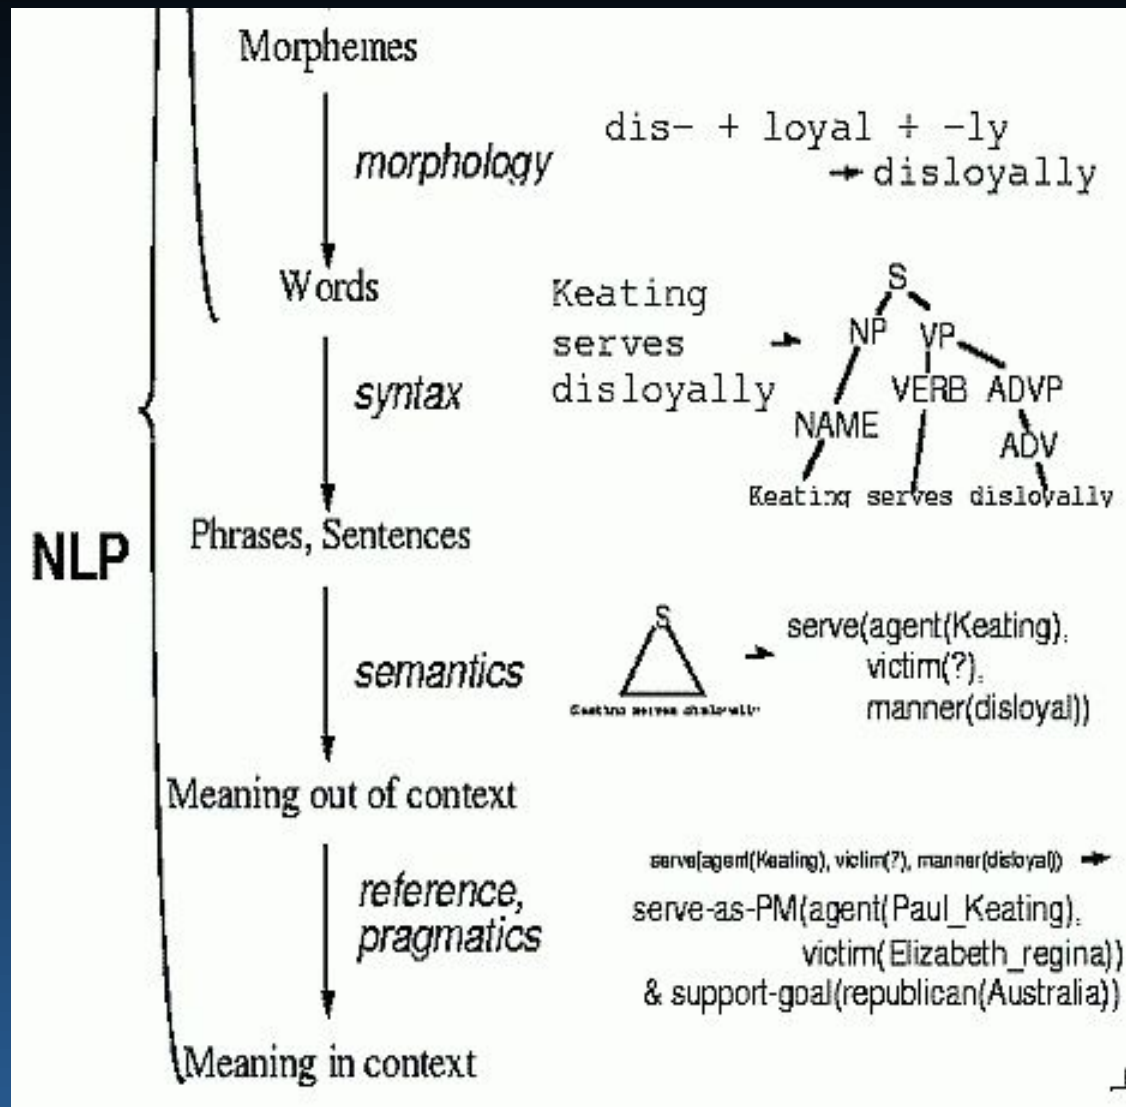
NLP

Morphemes

morphology

dis- + loyal + -ly → disloyally

Words

syntax

Keating serves disloyally →

S
NP VP
NAME VERB ADVP
ADV
Keating serves disloyally

Phrases, Sentences

semantics

S
Keating serves disloyally

→ serve(agent(Keating), victim(?), manner(disloyal))

Meaning out of context

reference, pragmatics

serve(agent(Keating), victim(?), manner(disloyal)) →

serve-as-PM(agent(Paul_Keating), victim(Elizabeth_regina)) & support-goal(republican(Australia))

Meaning in context